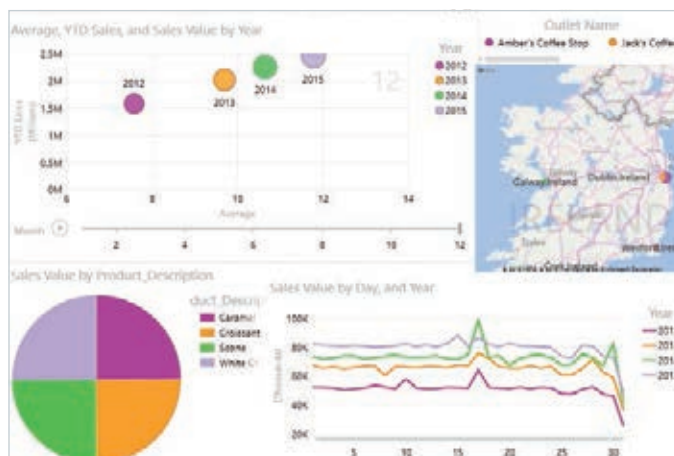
Average, YTD Sales, and Sales Value by Year

Year
2012
2013
2014
2015

2.5M
2M
1.5M
1M
0.5M
0M

YTD Sales
(Millions)

2012
2013
2014
2015

12

6
8
10
12
14
Average

Month
2
4
6
8
10
12

Outlet Name
Amber's Coffee Stop
Jack's Coffe

Galway, Ireland
Dublin, Ireland
IRELAND
Wexford, Ireland

Sales Value by Product_Description

duct_Descri
Caramel
Croissant
Scone
White C

Sales Value by Day, and Year

Year
201
201
201
201

100K
80K
60K
40K
20K

(Thousands)

5
10
15
20
25
30